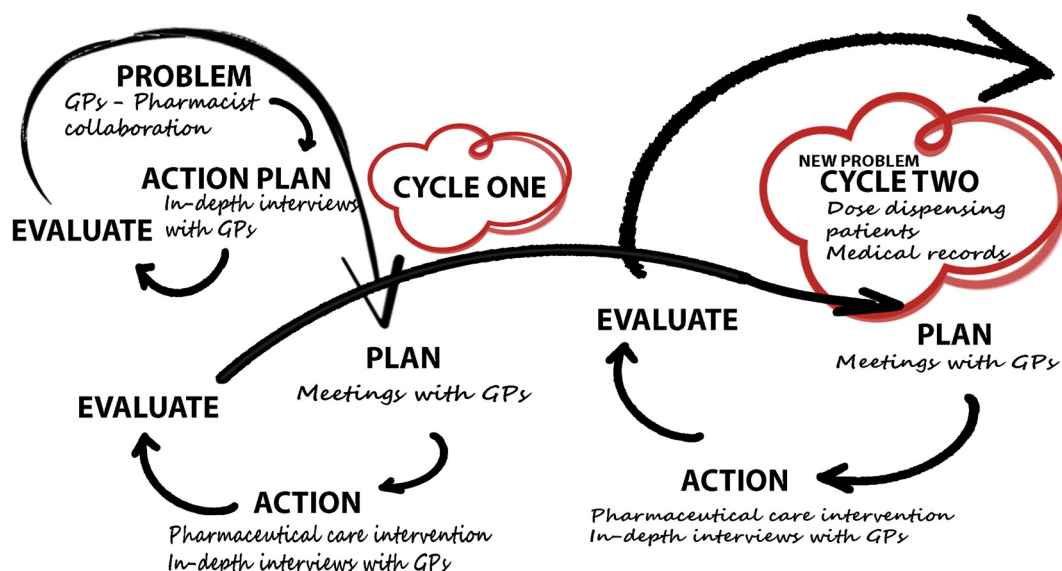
PROBLEM
GPs - Pharmacist collaboration

ACTION PLAN
In-depth interviews with GPs

EVALUATE

CYCLE ONE

PLAN
Meetings with GPs

EVALUATE

ACTION
Pharmaceutical care intervention
In-depth interviews with GPs

NEW PROBLEM
CYCLE TWO
Dose dispensing patients
Medical records

EVALUATE

PLAN
Meetings with GPs

ACTION
Pharmaceutical care intervention
In-depth interviews with GPs